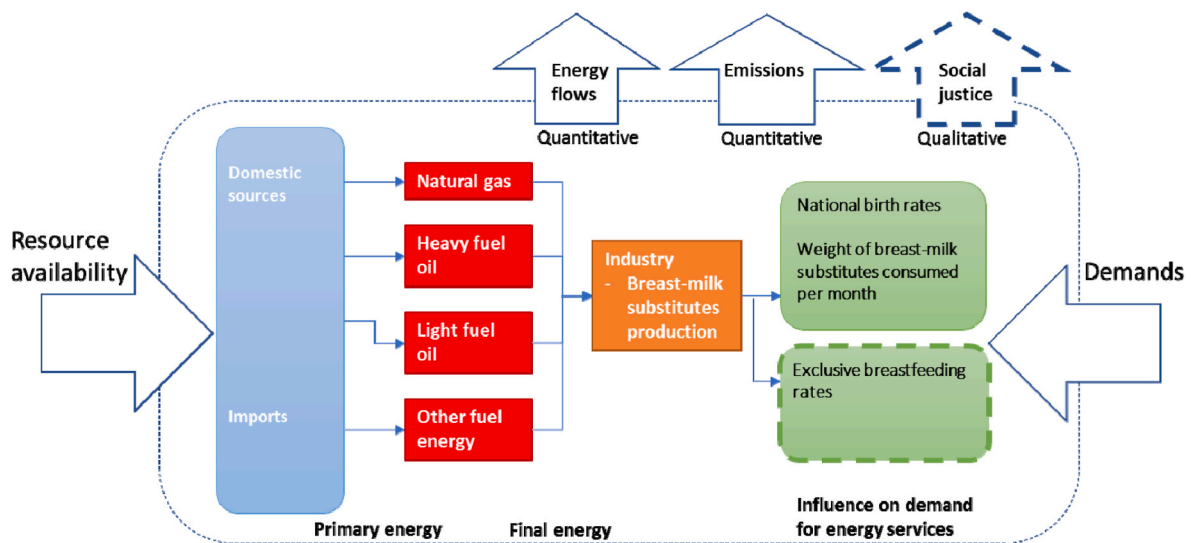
Energy flows
Quantitative

Emissions
Quantitative

Social justice
Qualitative

Resource availability

Domestic sources

Imports

Natural gas

Heavy fuel oil

Light fuel oil

Other fuel energy

Industry
- Breast-milk substitutes production

National birth rates

Weight of breast-milk substitutes consumed per month

Exclusive breastfeeding rates

Demands

Primary energy

Final energy

Influence on demand for energy services